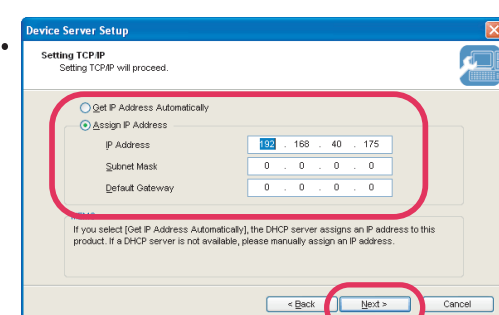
•

Device Server Setup

Setting TCP/IP
Setting TCP/IP will proceed.

Get IP Address Automatically
Assign IP Address

| IP Address | 192 . 168 . 40 . 175 |
|---|---|
| Subnet Mask | 0 . 0 . 0 . 0 |
| Default Gateway | 0 . 0 . 0 . 0 |

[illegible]
If you select [Get IP Address Automatically], the DHCP server assigns an IP address to this product. If a DHCP server is not available, please manually assign an IP address.

< Back   Next >   Cancel

•